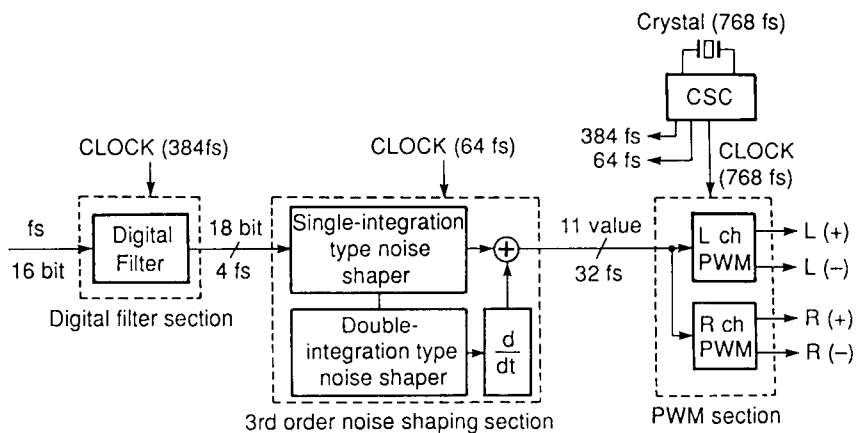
Crystal (768 fs)

CSC

384 fs

64 fs

CLOCK (768 fs)

CLOCK (384fs)

CLOCK (64 fs)

fs

16 bit

Digital Filter

18 bit

4 fs

Digital filter section

Single-integration type noise shaper

Double-integration type noise shaper

$\frac{d}{dt}$

11 value

32 fs

L ch PWM

L (+)

L (–)

R ch PWM

R (+)

R (–)

3rd order noise shaping section

PWM section